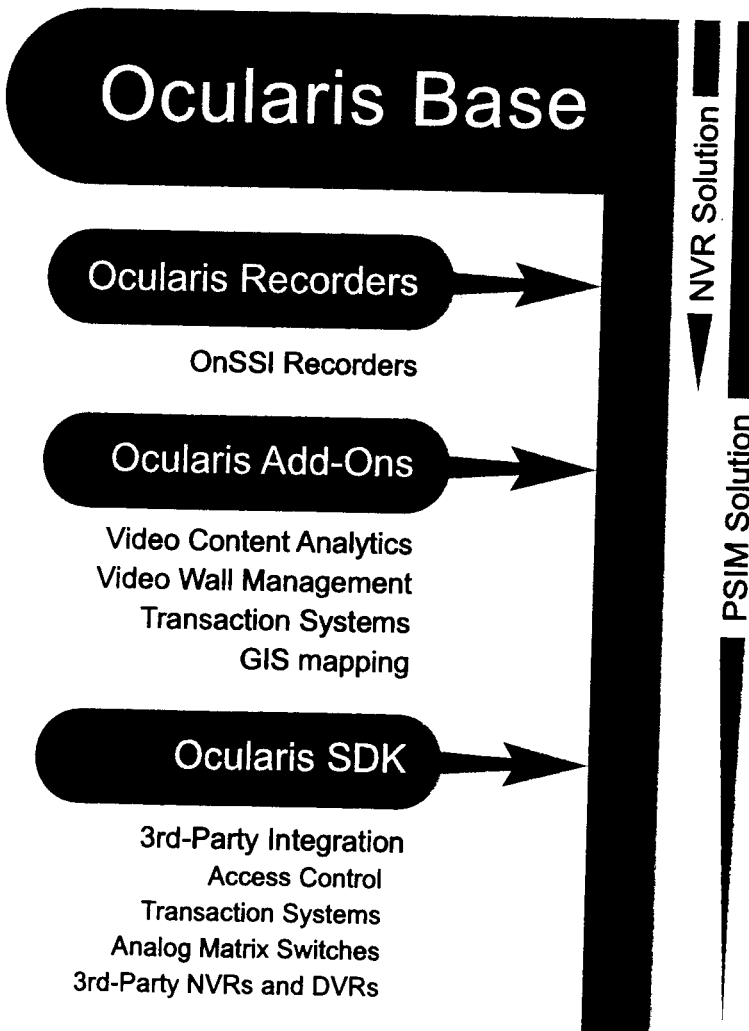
Ocularis Base

Ocularis Recorders

OnSSI Recorders

Ocularis Add-Ons

Video Content Analytics
Video Wall Management
Transaction Systems
GIS mapping

Ocularis SDK

3rd-Party Integration
Access Control
Transaction Systems
Analog Matrix Switches
3rd-Party NVRs and DVRs

NVR Solution

PSIM Solution